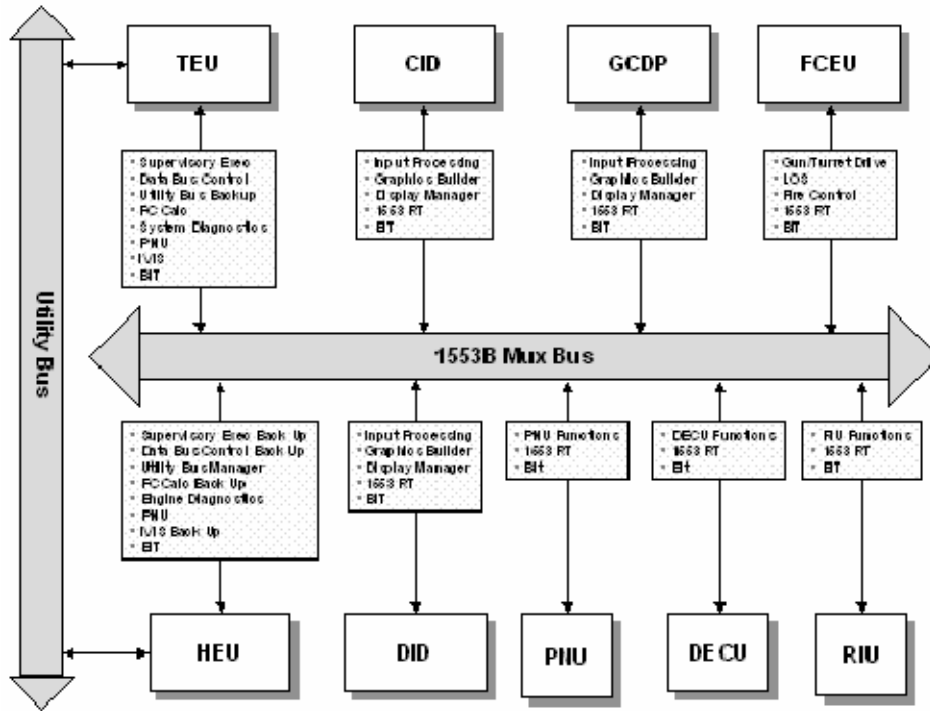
Utility Bus

TEU

CID

GCDP

FCEU

• Supervisory Exec
• Data Bus Control
• Utility Bus Backup
• FC Calc
• System Diagnostics
• PNU
• IVIS
• BIT

• Input Processing
• Graphics Builder
• Display Manager
• 1553 RT
• BIT

• Input Processing
• Graphics Builder
• Display Manager
• 1553 RT
• BIT

• Gun/Turret Drive
• LOS
• Fire Control
• 1553 RT
• BIT

1553B Mux Bus

• Supervisory Exec Back Up
• Data Bus Control Back Up
• Utility Bus Manager
• FC Calc Back Up
• Engine Diagnostics
• PNU
• IVIS Back Up
• BIT

• Input Processing
• Graphics Builder
• Display Manager
• 1553 RT
• BIT

• PNU Functions
• 1553 RT
• Bit

• DECU Functions
• 1553 RT
• Bit

• RIU Functions
• 1553 RT
• BIT

HEU

DID

PNU

DECU

RIU